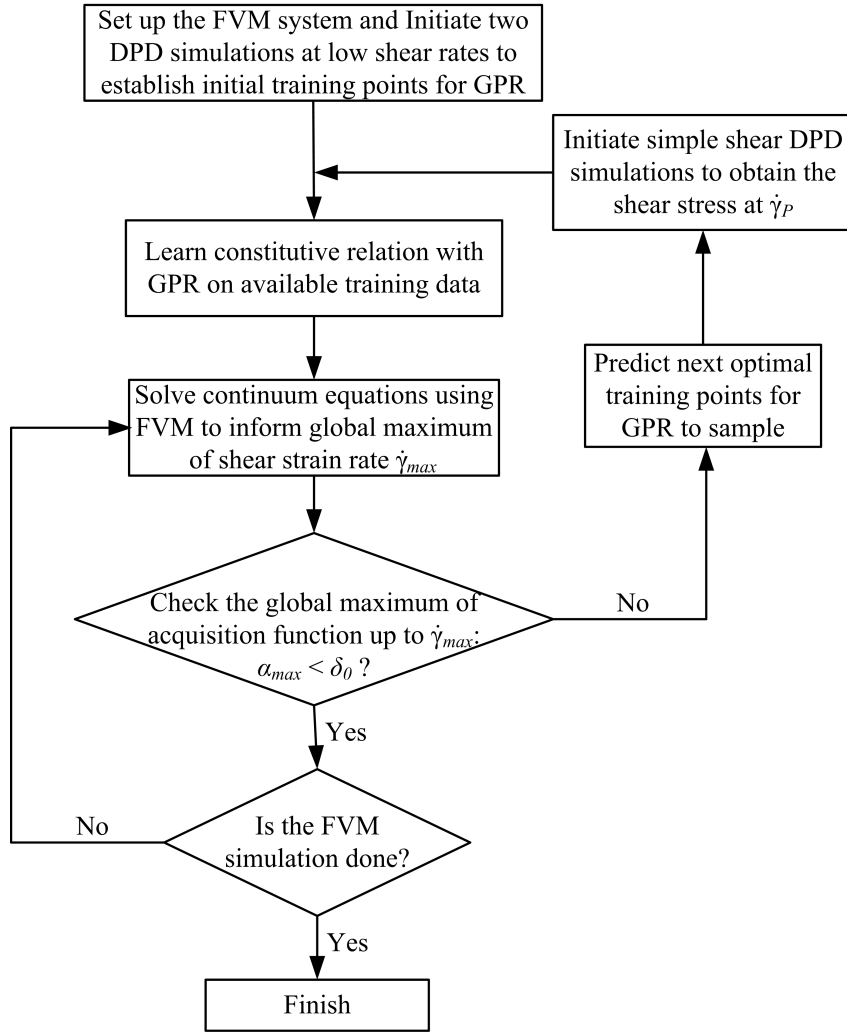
Set up the FVM system and Initiate two DPD simulations at low shear rates to establish initial training points for GPR

Initiate simple shear DPD simulations to obtain the shear stress at $\dot{\gamma}_P$

Learn constitutive relation with GPR on available training data

Predict next optimal training points for GPR to sample

Solve continuum equations using FVM to inform global maximum of shear strain rate $\dot{\gamma}_{max}$

Check the global maximum of acquisition function up to $\dot{\gamma}_{max}$: $\alpha_{max} < \delta_0$ ?

No

Yes

No

Is the FVM simulation done?

Yes

Finish